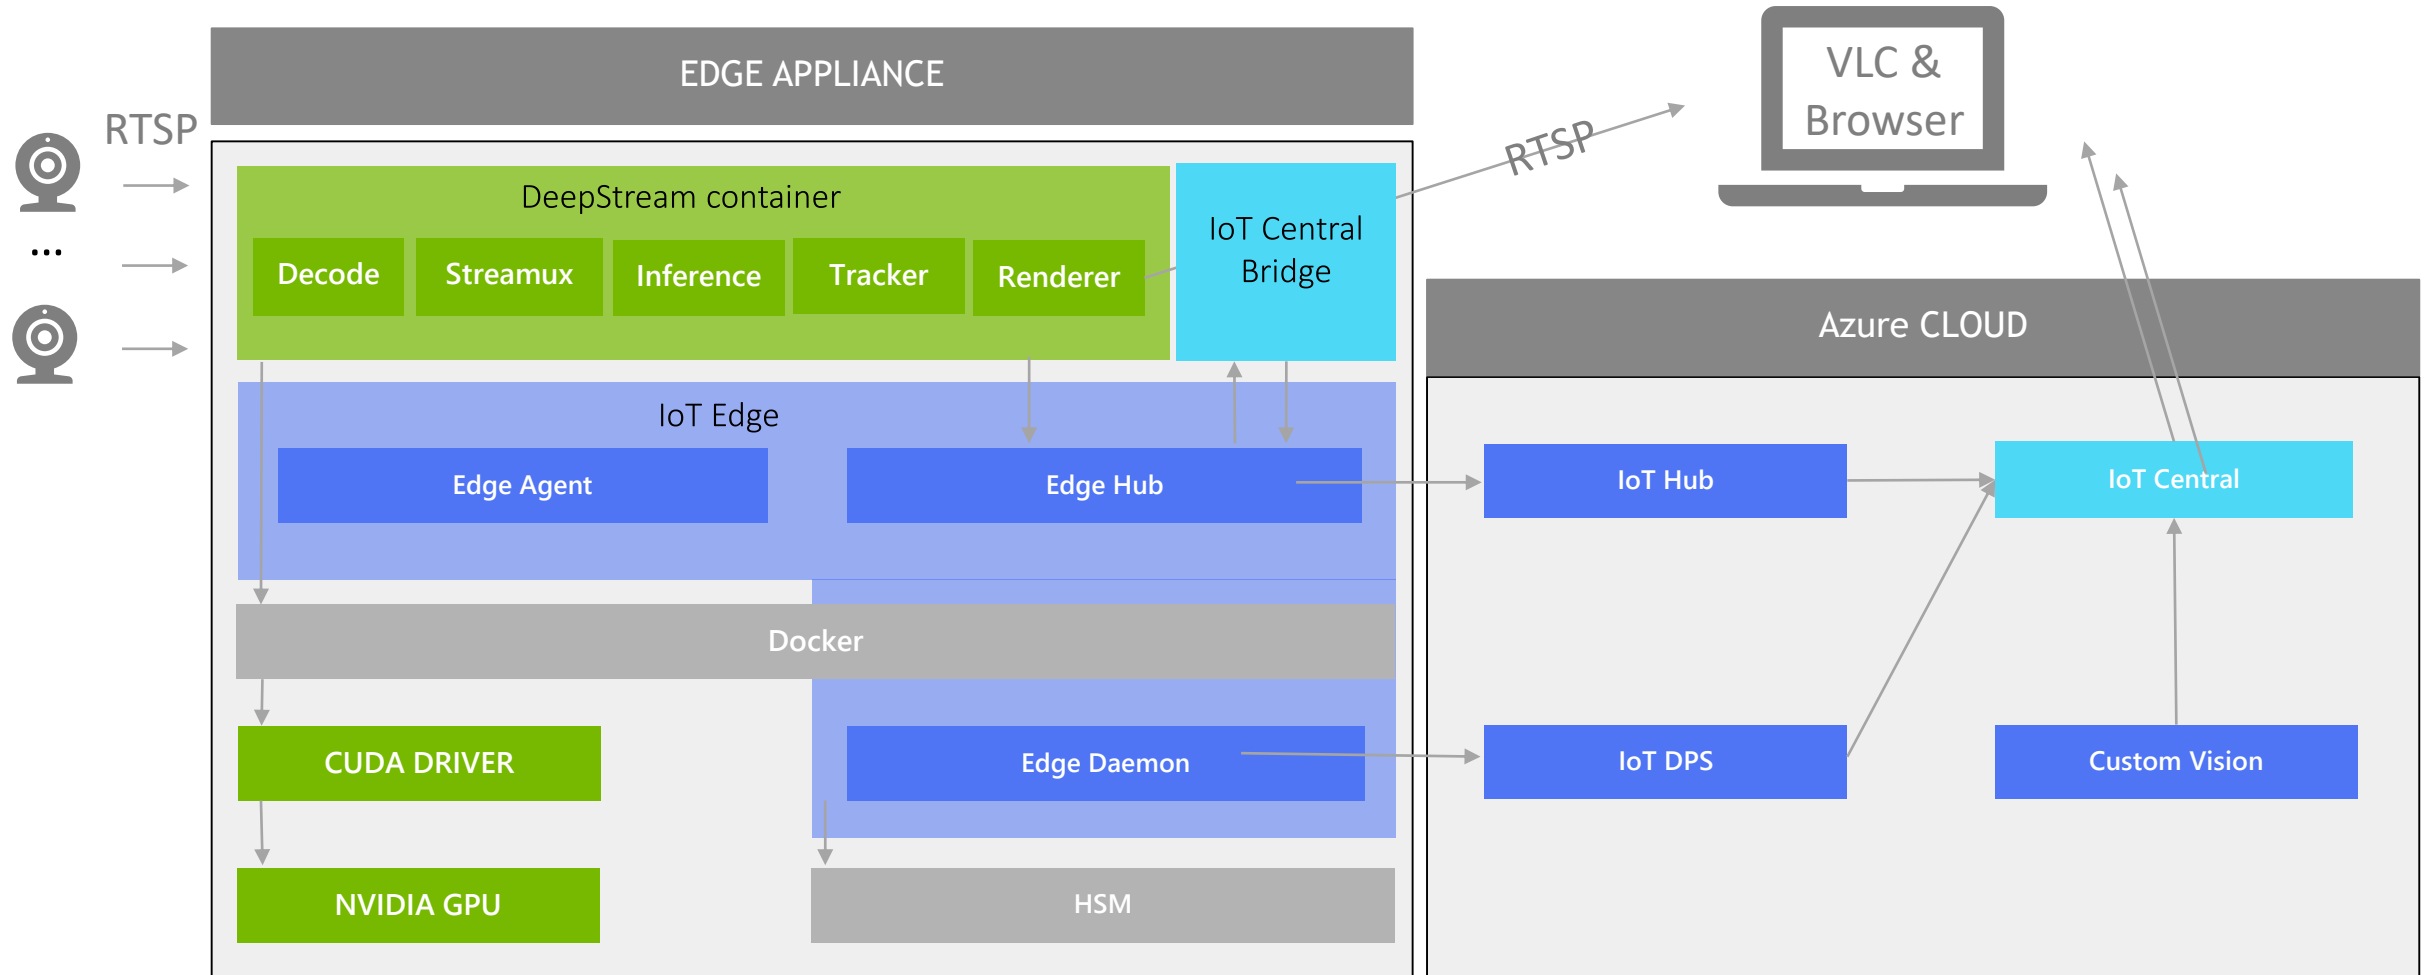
RTSP

...

EDGE APPLIANCE

DeepStream container

Decode

Streamux

Inference

Tracker

Renderer

IoT Central Bridge

RTSP

VLC & Browser

IoT Edge

Edge Agent

Edge Hub

Docker

CUDA DRIVER

NVIDIA GPU

Edge Daemon

HSM

Azure CLOUD

IoT Hub

IoT Central

IoT DPS

Custom Vision